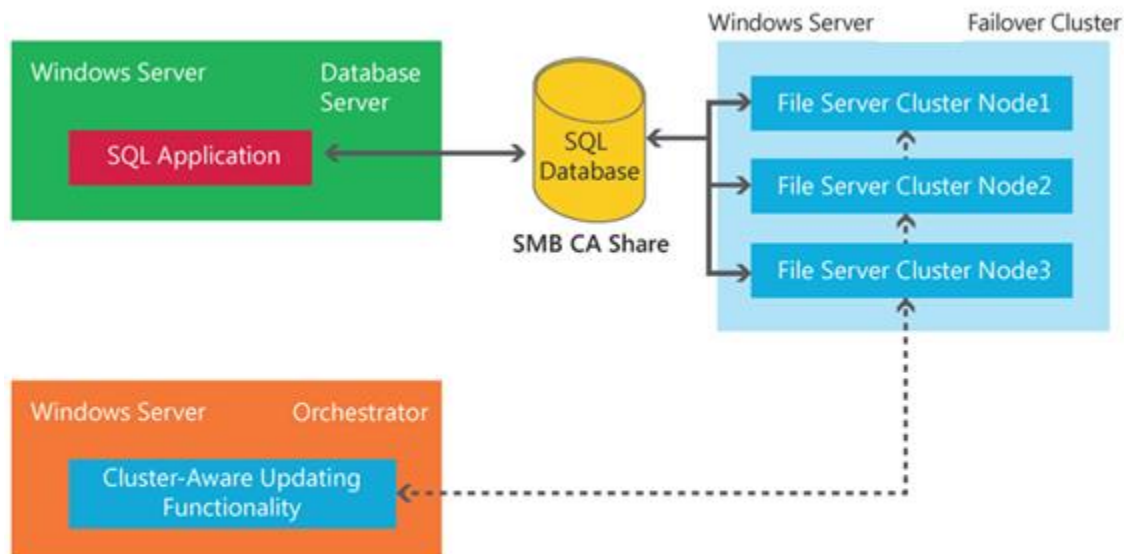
Windows Server

Database Server

SQL Application

SQL Database

SMB CA Share

Windows Server

Failover Cluster

File Server Cluster Node1

File Server Cluster Node2

File Server Cluster Node3

Windows Server

Orchestrator

Cluster-Aware Updating Functionality